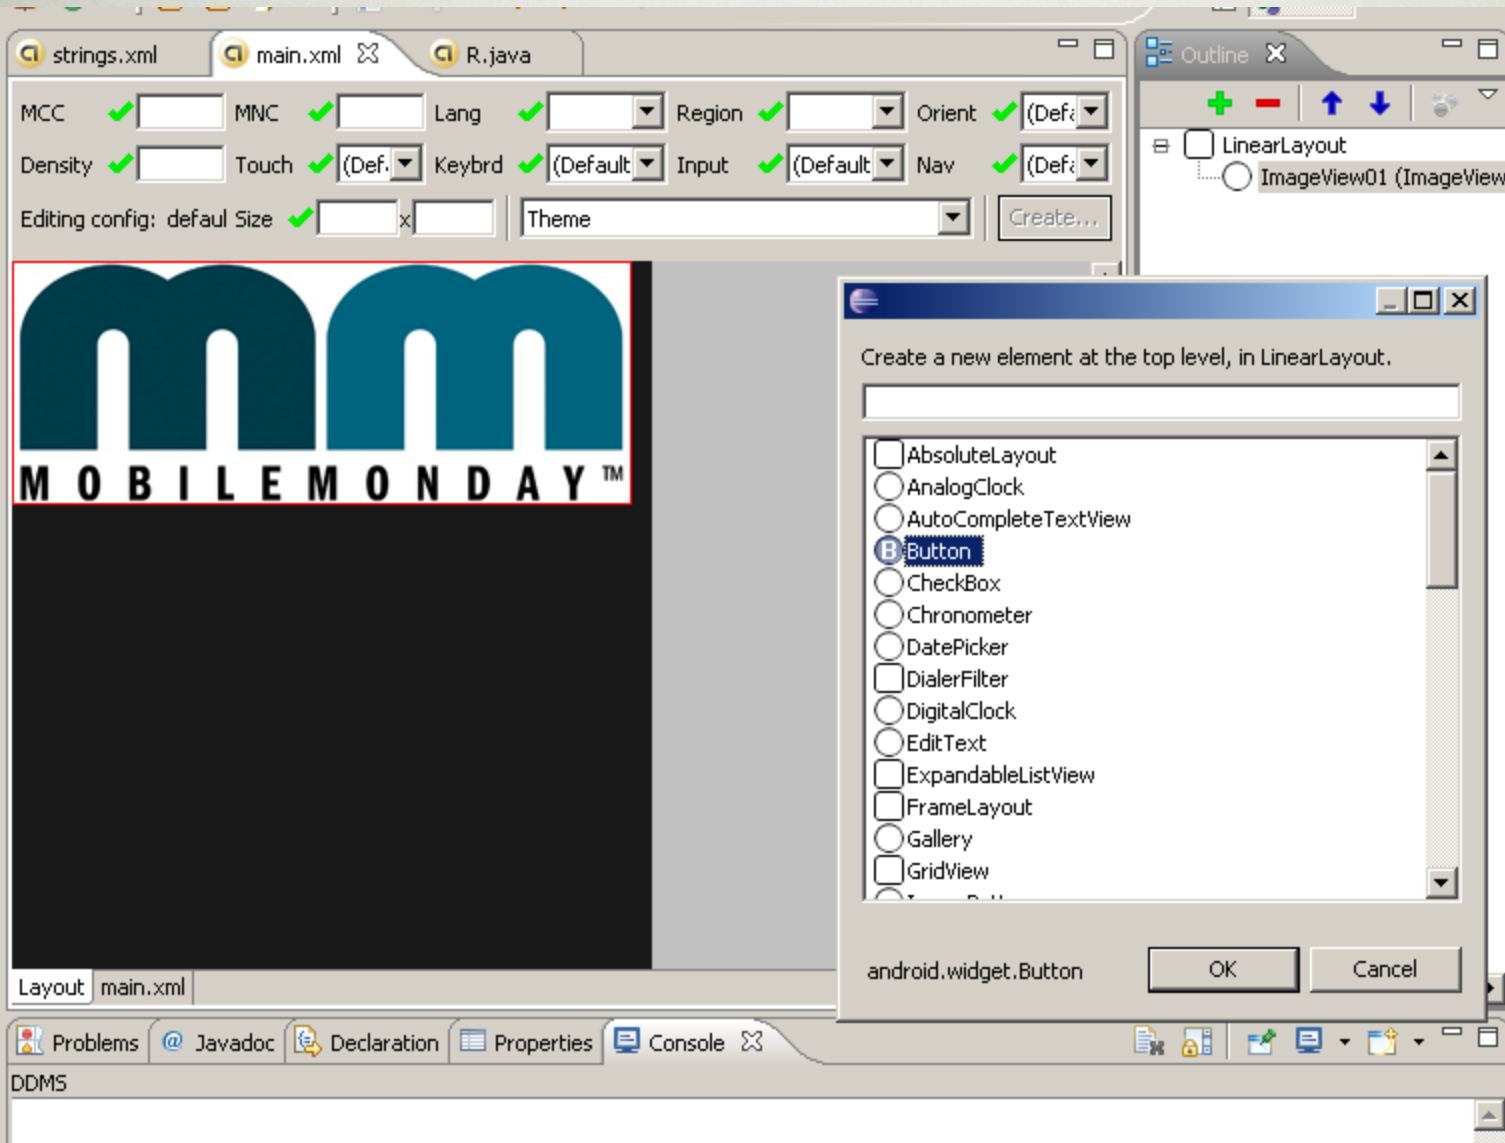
strings.xml
main.xml
R.java

MCC
MNC
Lang
Region
Orient
(Defa
Density
Touch
(Def.
Keybrd
(Default
Input
(Default
Nav
(Defa
Editing config: defaul Size
x
Theme
Create...

MOBILEMONDAY ™

Layout
main.xml

Outline
LinearLayout
ImageView01 (ImageView

Create a new element at the top level, in LinearLayout.

AbsoluteLayout
AnalogClock
AutoCompleteTextView
Button
CheckBox
Chronometer
DatePicker
DialerFilter
DigitalClock
EditText
ExpandableListView
FrameLayout
Gallery
GridView

android.widget.Button
OK
Cancel

Problems
Javadoc
Declaration
Properties
Console
DDMS